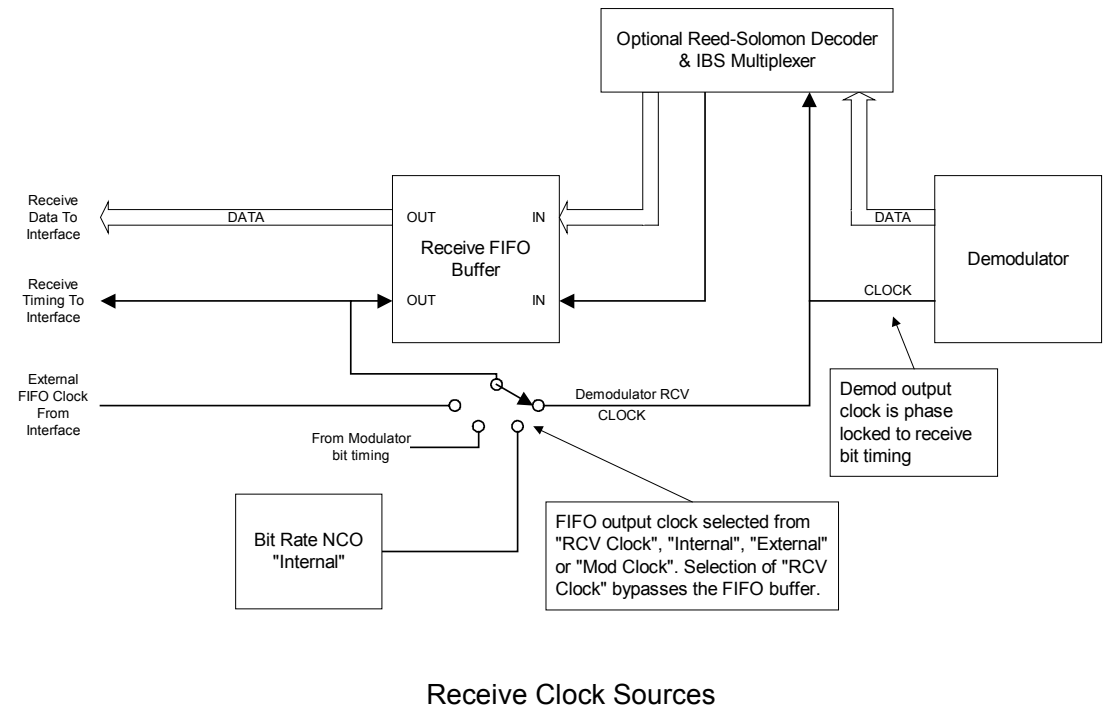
Optional Reed-Solomon Decoder & IBS Multiplexer

Receive Data To Interface

DATA

OUT

IN

Receive FIFO Buffer

Receive Timing To Interface

OUT

IN

DATA

Demodulator

CLOCK

External FIFO Clock From Interface

Demodulator RCV CLOCK

From Modulator bit timing

Demod output clock is phase locked to receive bit timing

Bit Rate NCO "Internal"

FIFO output clock selected from "RCV Clock", "Internal", "External" or "Mod Clock". Selection of "RCV Clock" bypasses the FIFO buffer.

Receive Clock Sources